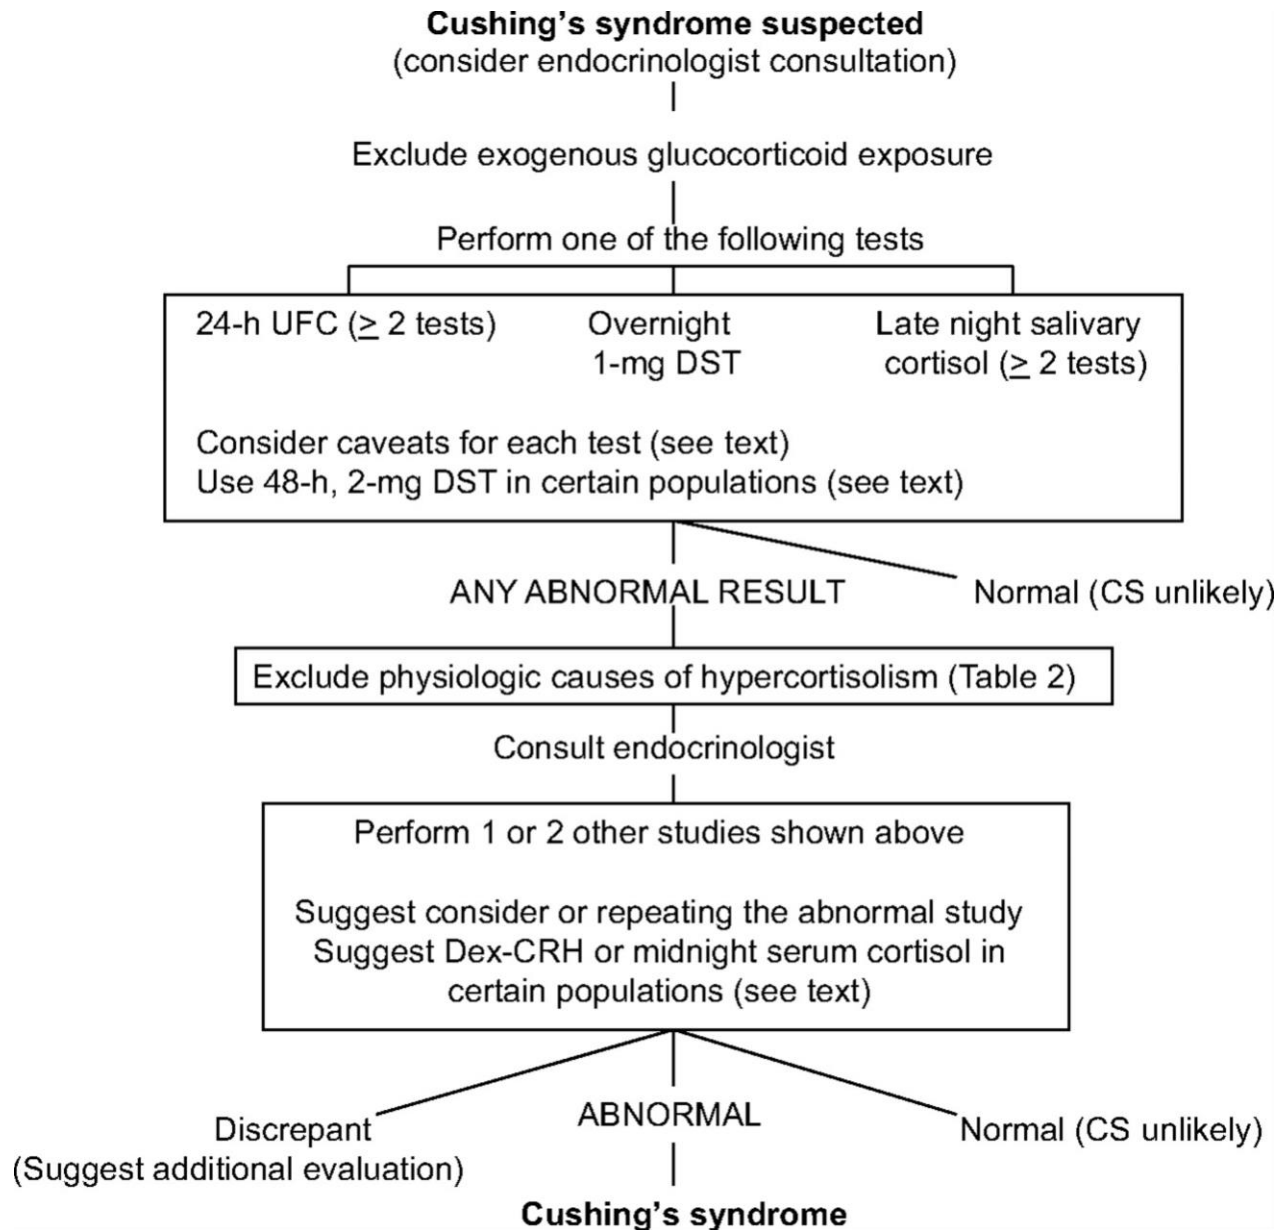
Cushing's syndrome suspected
(consider endocrinologist consultation)

Exclude exogenous glucocorticoid exposure

Perform one of the following tests

24-h UFC ($\geq$ 2 tests)

Overnight 1-mg DST

Late night salivary cortisol ($\geq$ 2 tests)

Consider caveats for each test (see text)
Use 48-h, 2-mg DST in certain populations (see text)

ANY ABNORMAL RESULT

Normal (CS unlikely)

Exclude physiologic causes of hypercortisolism (Table 2)

Consult endocrinologist

Perform 1 or 2 other studies shown above

Suggest consider or repeating the abnormal study
Suggest Dex-CRH or midnight serum cortisol in certain populations (see text)

Discrepant
(Suggest additional evaluation)

ABNORMAL

Normal (CS unlikely)

Cushing's syndrome